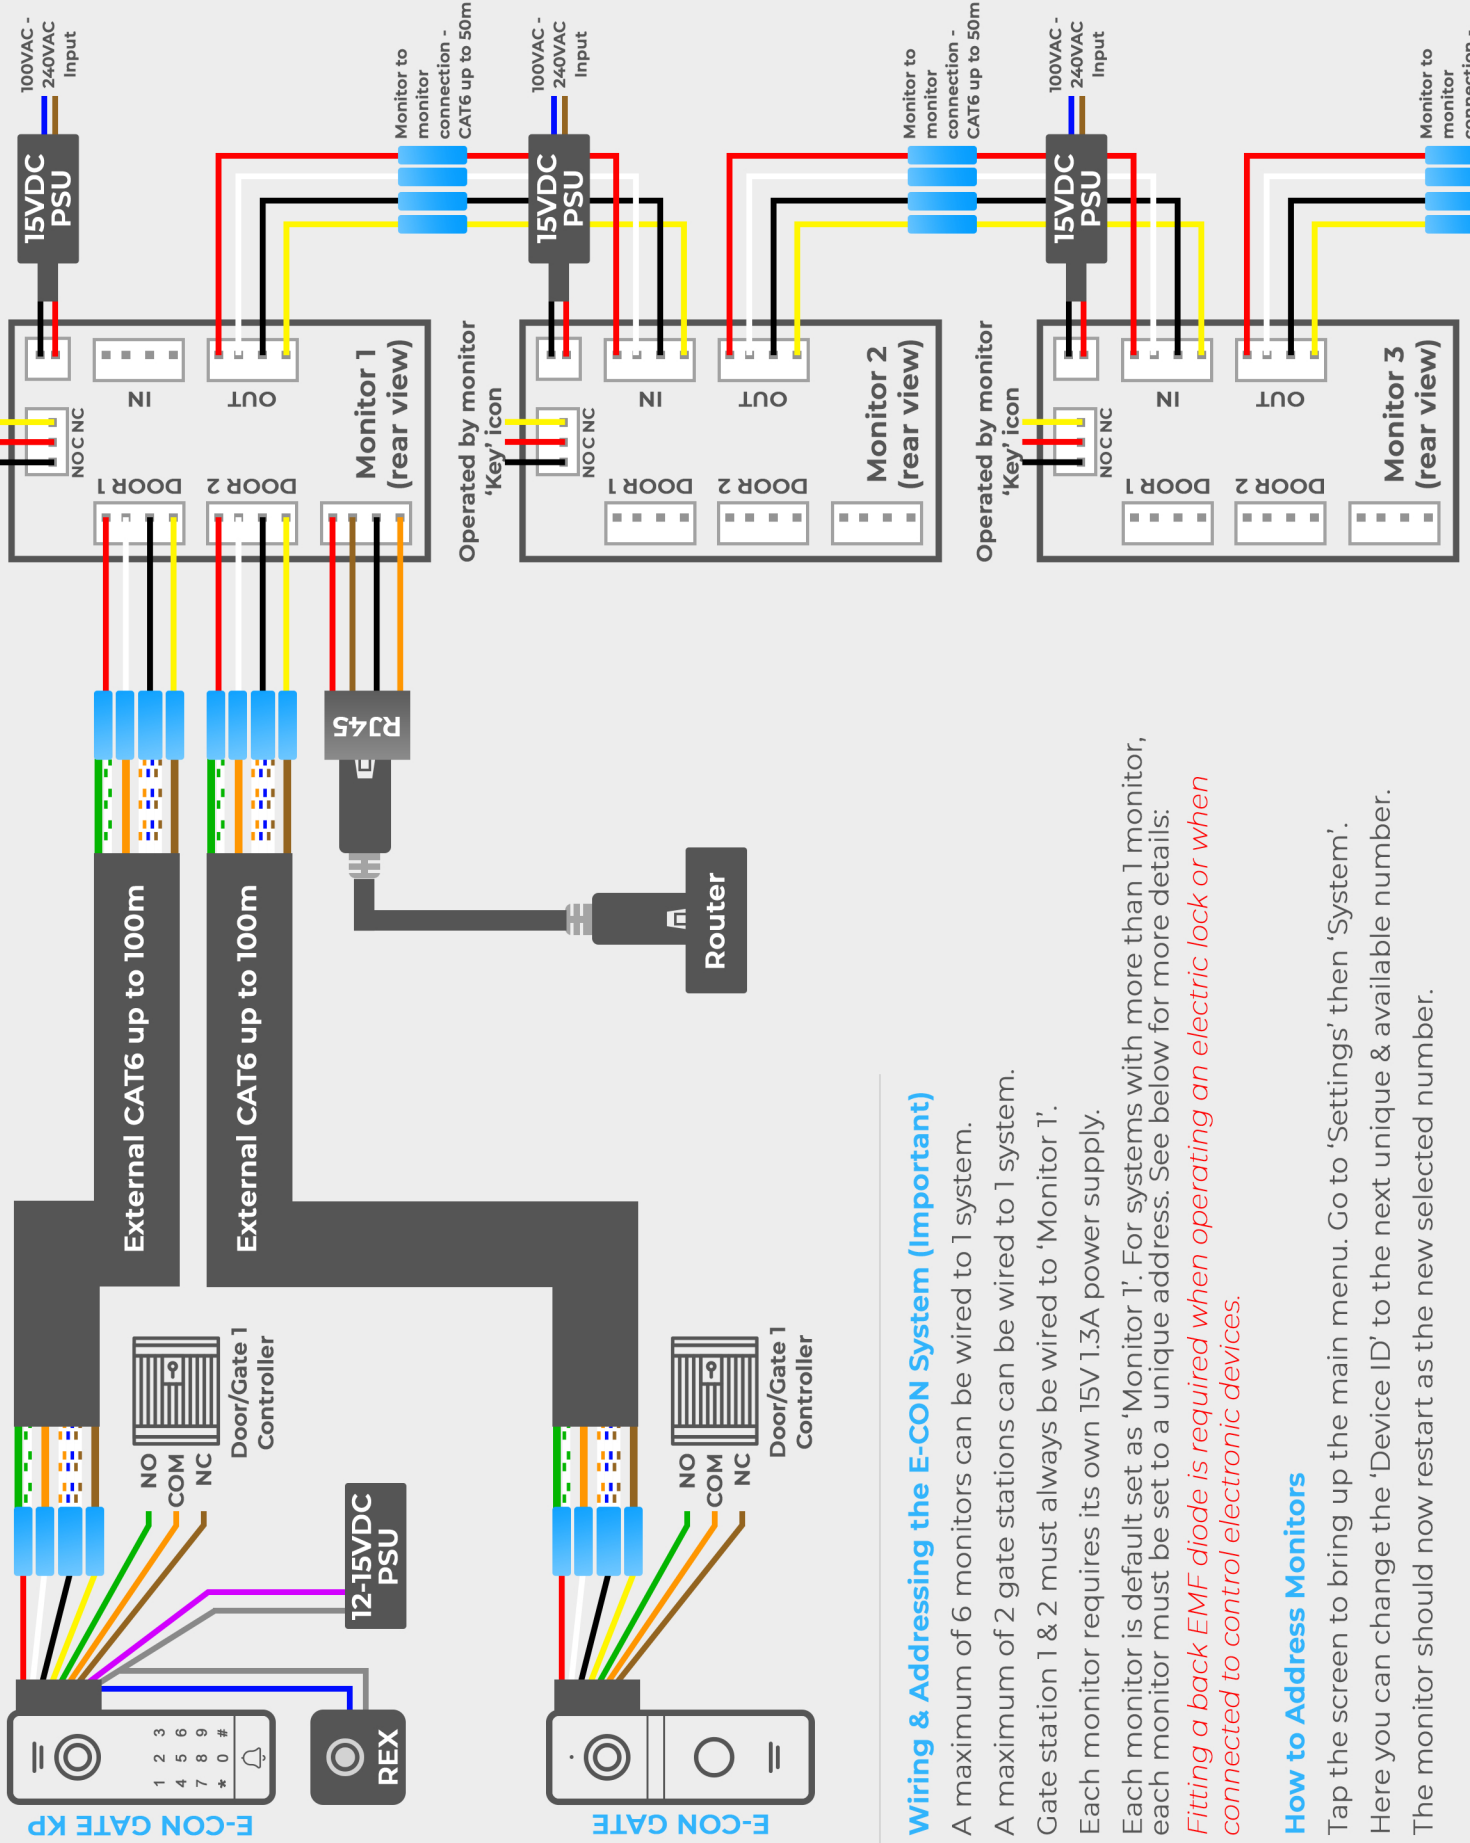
100VAC - 240VAC Input

15VDC PSU

Monitor to monitor connection - CAT6 up to 50m

NO C NC

IN

OUT

DOOR 1

DOOR 2

Monitor 1 (rear view)

Operated by monitor 'Key' icon

100VAC - 240VAC Input

15VDC PSU

Monitor to monitor connection - CAT6 up to 50m

NO C NC

IN

OUT

DOOR 1

DOOR 2

Monitor 2 (rear view)

Operated by monitor 'Key' icon

100VAC - 240VAC Input

15VDC PSU

Monitor to monitor connection -

NO C NC

IN

OUT

DOOR 1

DOOR 2

Monitor 3 (rear view)

RJ45

Router

External CAT6 up to 100m

External CAT6 up to 100m

Door/Gate 1 Controller

NO COM NC

Door/Gate 1 Controller

NO COM NC

12-15VDC PSU

REX

1 2 3 4 5 6 7 8 9 * 0 #

E-CON GATE KP

E-CON GATE

Wiring & Addressing the E-CON System (Important)

A maximum of 6 monitors can be wired to 1 system.

A maximum of 2 gate stations can be wired to 1 system.

Gate station 1 & 2 must always be wired to 'Monitor 1'.

Each monitor requires its own 15V 1.3A power supply.

Each monitor is default set as 'Monitor 1'. For systems with more than 1 monitor, each monitor must be set to a unique address. See below for more details:

Fitting a back EMF diode is required when operating an electric lock or when connected to control electronic devices.

How to Address Monitors

Tap the screen to bring up the main menu. Go to 'Settings' then 'System'.

Here you can change the 'Device ID' to the next unique & available number.

The monitor should now restart as the new selected number.